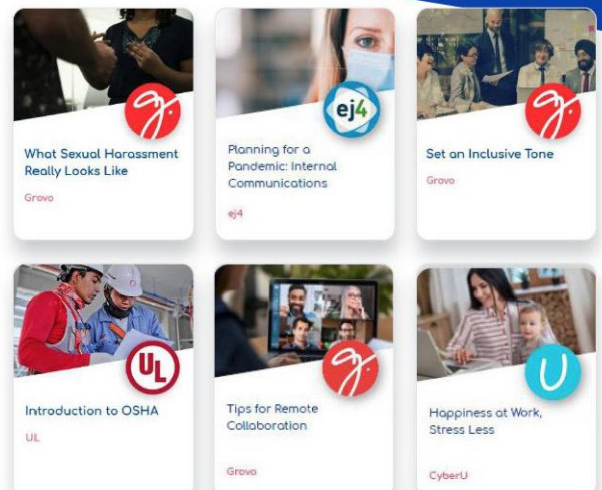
What Sexual Harassment Really Looks Like

Grovo

ej4

Planning for a Pandemic: Internal Communications

ej4

Set an Inclusive Tone

Grovo

UL

Introduction to OSHA

UL

Tips for Remote Collaboration

Grovo

U

Happiness at Work, Stress Less

CyberU